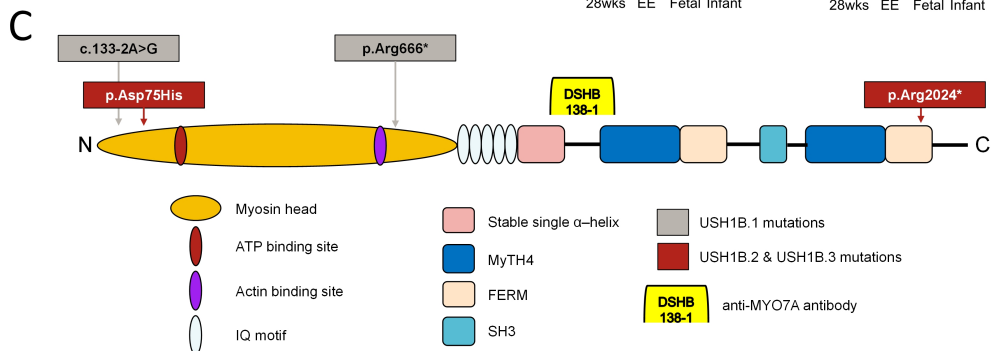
28wks EE Fetal Infant

28wks EE Fetal Infant

C

c.133-2A>G

p.Arg666*

p.Asp75His

DSHB 138-1

p.Arg2024*

N

C

Myosin head

ATP binding site

Actin binding site

IQ motif

Stable single α–helix

MyTH4

FERM

SH3

USH1B.1 mutations

USH1B.2 & USH1B.3 mutations

DSHB 138-1

anti-MYO7A antibody